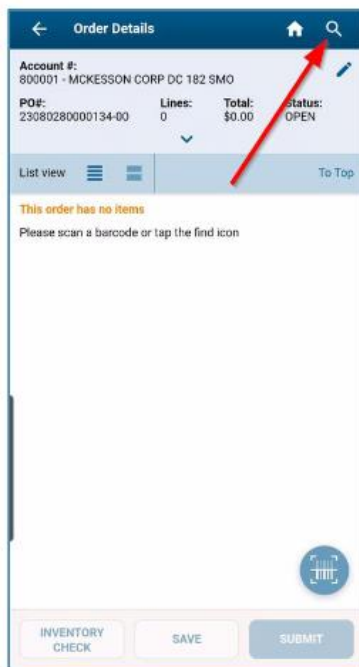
Order Details

Account #:
800001 - MCKESSON CORP DC 182 SMO

PO#:
23080280000134-00

Lines:
0

Total:
$0.00

Status:
OPEN

List view

To Top

This order has no items

Please scan a barcode or tap the find icon

INVENTORY CHECK

SAVE

SUBMIT